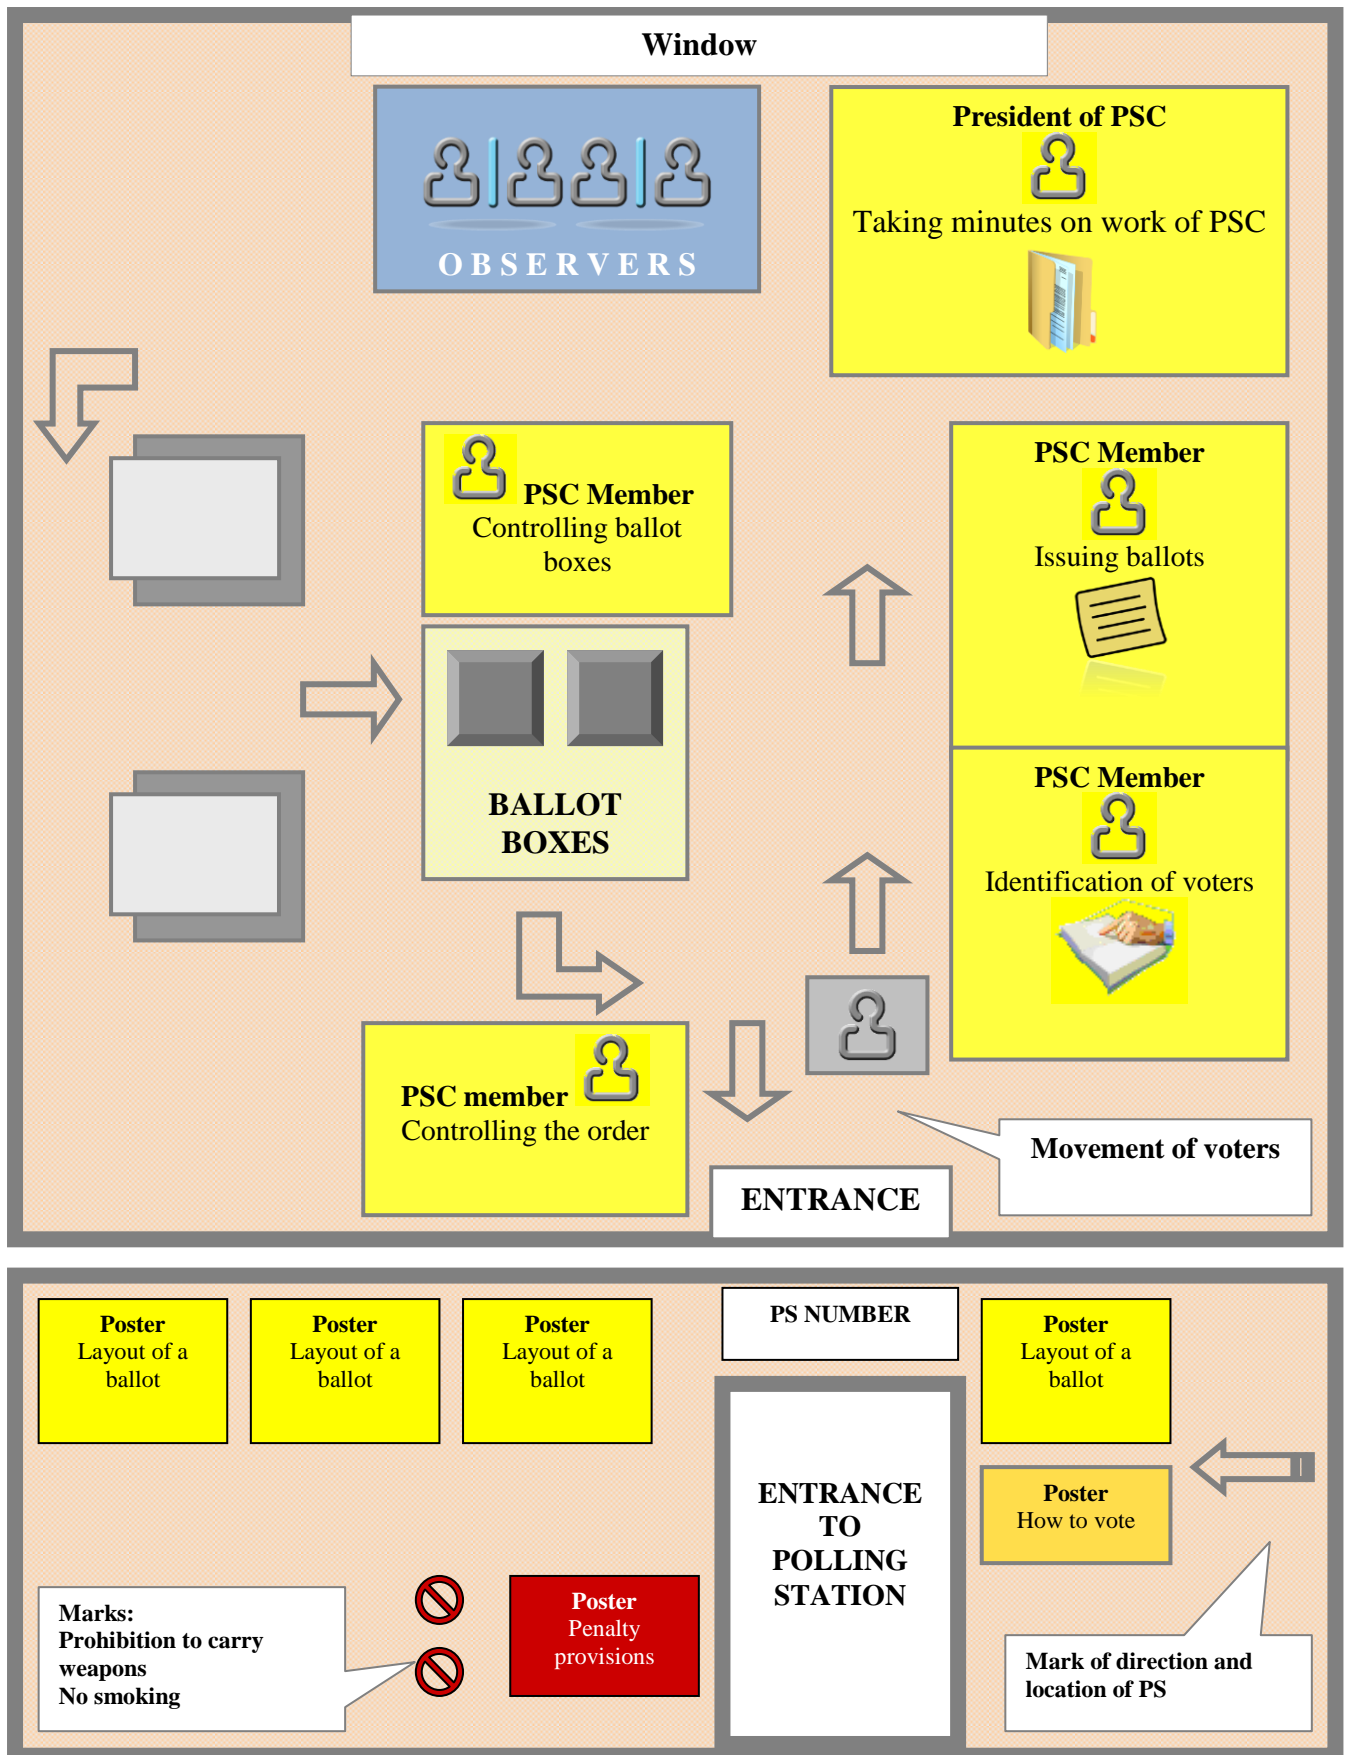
Window

OBSERVERS

President of PSC
Taking minutes on work of PSC

PSC Member
Controlling ballot boxes

PSC Member
Issuing ballots

BALLOT BOXES

PSC Member
Identification of voters

PSC member
Controlling the order

Movement of voters

ENTRANCE

Poster
Layout of a ballot

Poster
Layout of a ballot

Poster
Layout of a ballot

PS NUMBER

Poster
Layout of a ballot

ENTRANCE TO POLLING STATION

Poster
How to vote

Marks:
Prohibition to carry weapons
No smoking

Poster
Penalty provisions

Mark of direction and location of PS